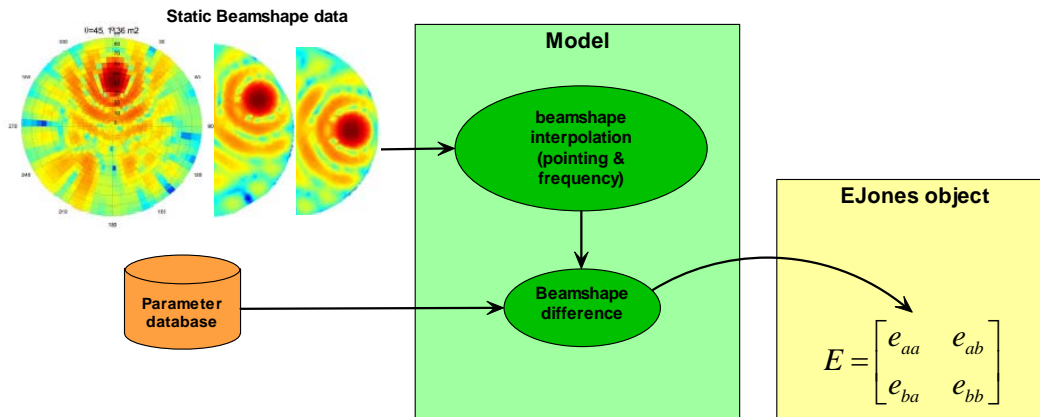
Static Beamshape data

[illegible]

Model

beamshape interpolation (pointing & frequency)

Beamshape difference

Parameter database

EJones object

$E = \begin{bmatrix} e_{aa} & e_{ab} \\ e_{ba} & e_{bb} \end{bmatrix}$